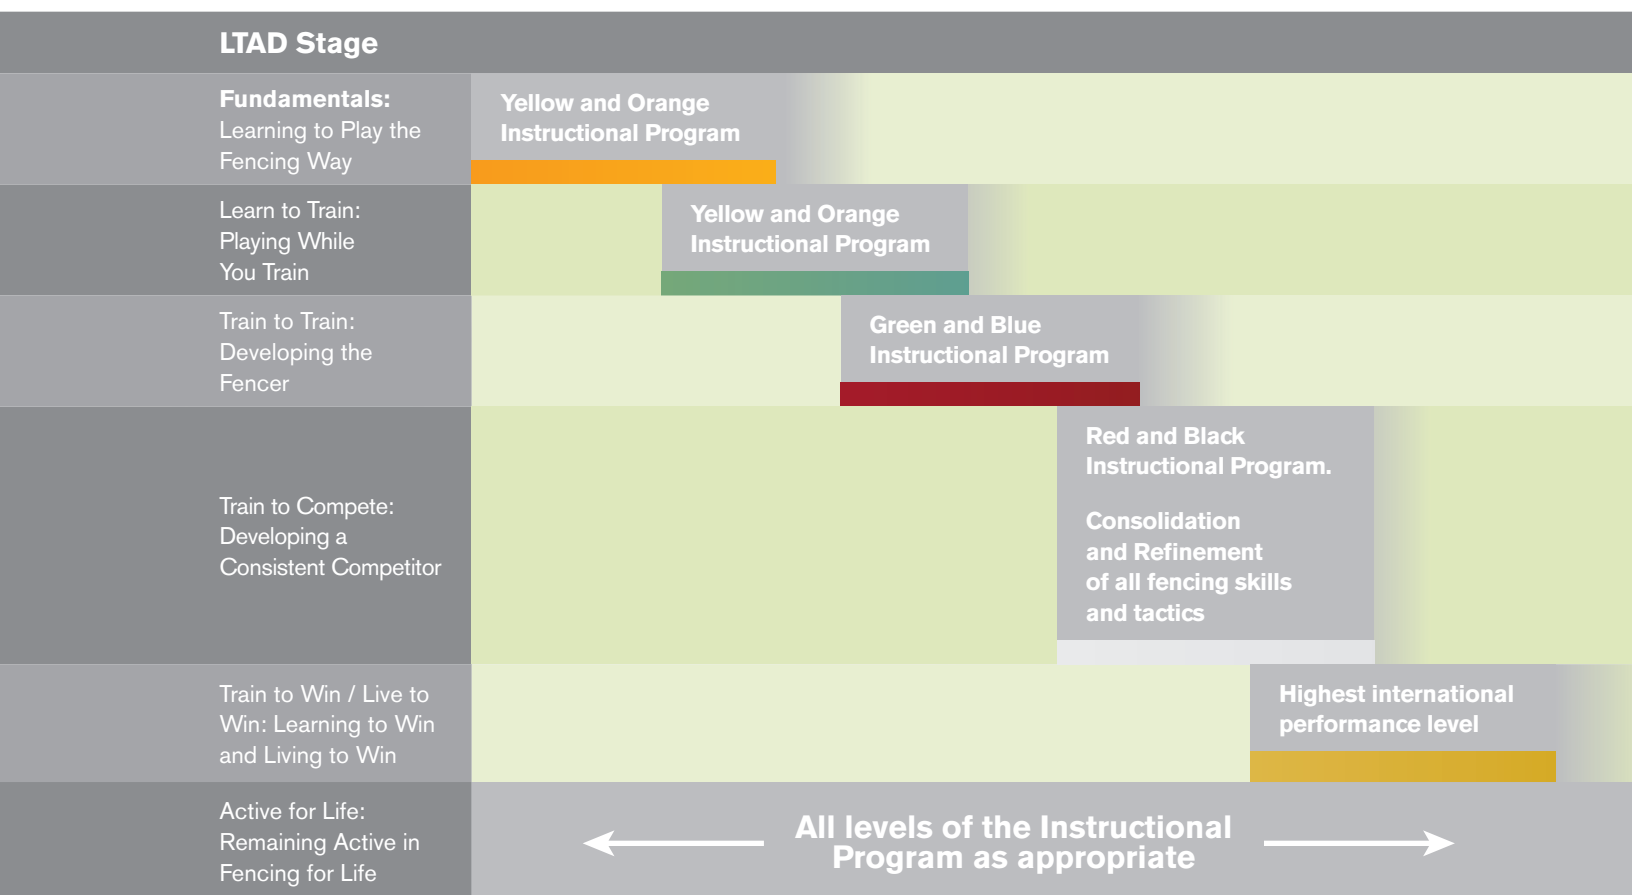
LTAD Stage

Fundamentals: Learning to Play the Fencing Way

Yellow and Orange Instructional Program

Learn to Train: Playing While You Train

Yellow and Orange Instructional Program

Train to Train: Developing the Fencer

Green and Blue Instructional Program

Train to Compete: Developing a Consistent Competitor

Red and Black Instructional Program.

Consolidation and Refinement of all fencing skills and tactics

Train to Win / Live to Win: Learning to Win and Living to Win

Highest international performance level

Active for Life: Remaining Active in Fencing for Life

All levels of the Instructional Program as appropriate